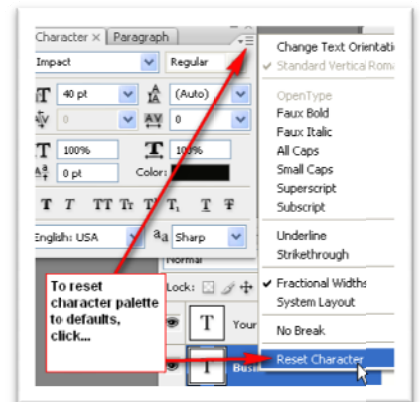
Character × Paragraph

Impact

Regular

40 pt

(Auto)

0

0

100%

100%

0 pt

Color:

T T TT Tr T¹ T₁ T T

English: USA

aa Sharp

Normal

Lock:

Your

Busi

To reset character palette to defaults, click...

Change Text Orientati

Standard Vertical Rom

OpenType

Faux Bold

Faux Italic

All Caps

Small Caps

Superscript

Subscript

Underline

Strikethrough

Fractional Widths

System Layout

No Break

Reset Character